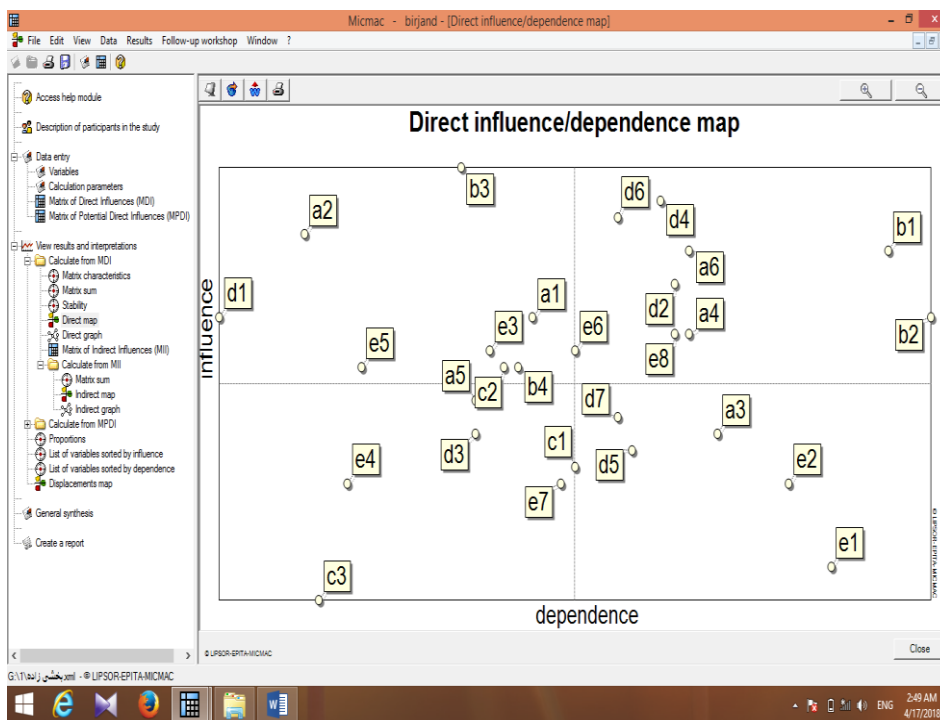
Micmac - birjand - [Direct influence/dependence map]

File Edit View Data Results Follow-up workshop Window ?

Access help module
Description of participants in the study
Data entry
Variables
Calculation parameters
Matrix of Direct Influences (MDI)
Matrix of Potential Direct Influences (MPDI)
View results and interpretations
Calculate from MDI
Matrix characteristics
Matrix sum
Stability
Direct map
Direct graph
Matrix of Indirect Influences (MII)
Calculate from MII
Matrix sum
Indirect map
Indirect graph
Calculate from MPDI
Proportions
List of variables sorted by influence
List of variables sorted by dependence
Displacements map
General synthesis
Create a report

Direct influence/dependence map

b3
d6
a2
d4
b1
a6
d1
a1
d2
a4
e3
e6
b2
e5
e8
a5
c2
b4
d7
a3
c1
d3
e4
d5
e2
e7
e1
c3

influence
dependence

© LIPSOR-EPITA-MICMAC
© LIPSOR-EPITA-MICMAC

Close

G:\1\بخشی زاده.xml - © LIPSOR-EPITA-MICMAC

ENG 2:49 AM 4/17/2018